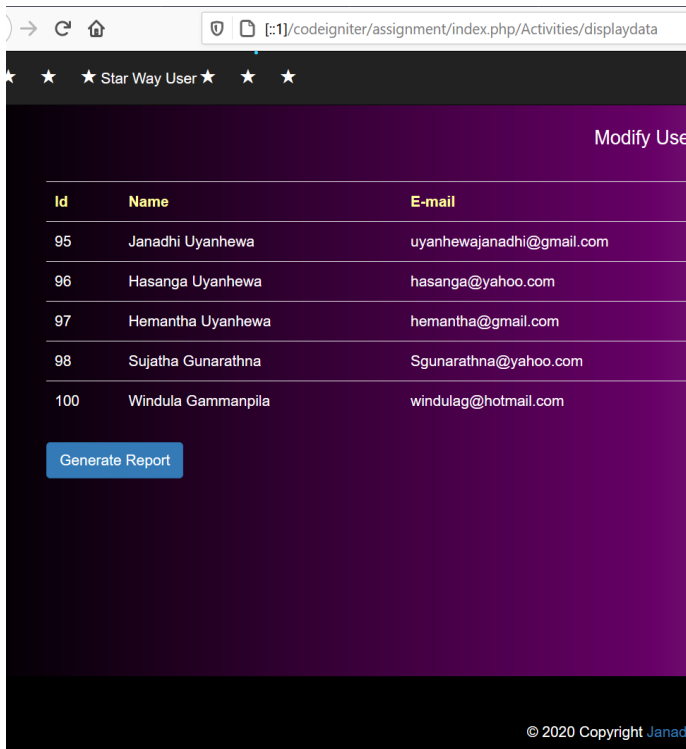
[::1]/codeigniter/assignment/index.php/Activities/displaydata

★ ★ ★ Star Way User ★ ★ ★

Modify Use

| Id | Name | E-mail |
|---|---|---|
| 95 | Janadhi Uyanhewa | uyanhewajanadhi@gmail.com |
| 96 | Hasanga Uyanhewa | hasanga@yahoo.com |
| 97 | Hemantha Uyanhewa | hemantha@gmail.com |
| 98 | Sujatha Gunarathna | Sgunarathna@yahoo.com |
| 100 | Windula Gammanpila | windulag@hotmail.com |

Generate Report

© 2020 Copyright Janad